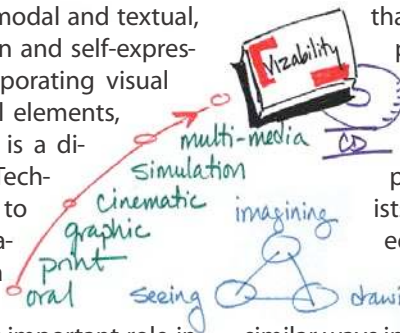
modal and textual, n and self-expresporating visual l elements, is a di-Tech- to a- n

important role in

tha p

p ist ec

similar ways in

Vizability

CD

multi-media
simulation
cinematic
graphic
print
oral

imagining
seeing
drawi